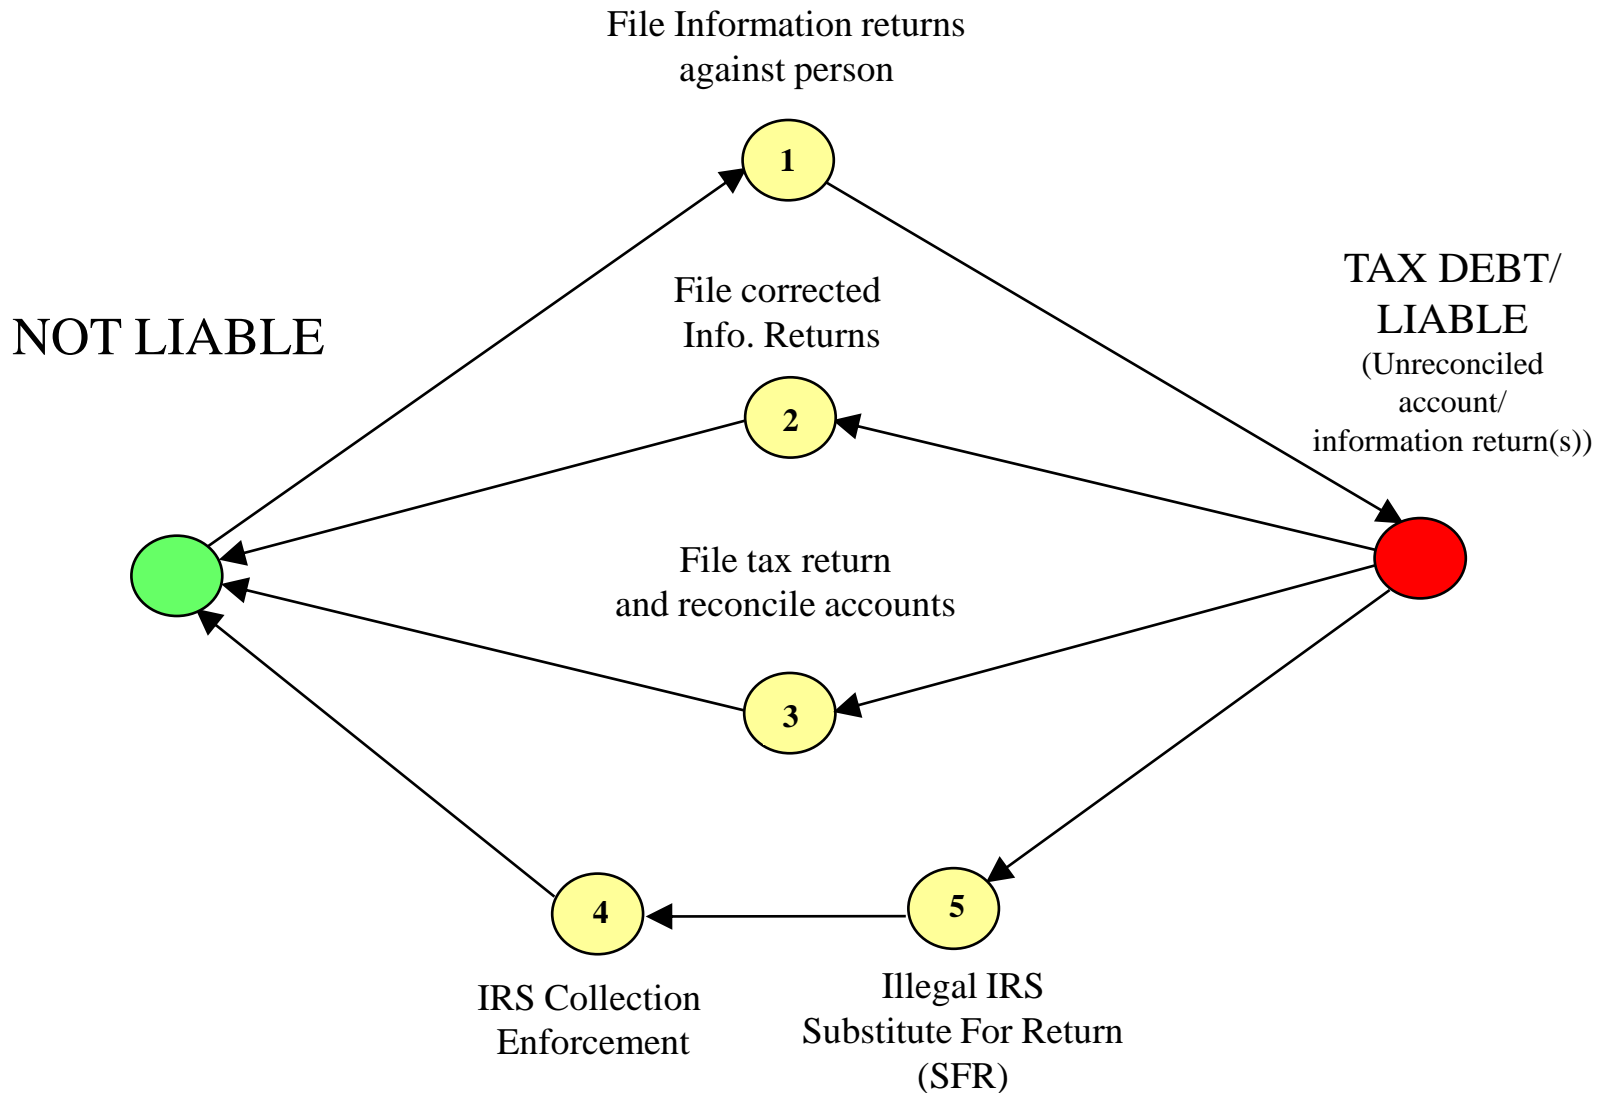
File Information returns against person

1

TAX DEBT/ LIABLE
(Unreconciled account/ information return(s))

NOT LIABLE

File corrected Info. Returns

2

File tax return and reconcile accounts

3

4

5

IRS Collection Enforcement

Illegal IRS Substitute For Return (SFR)